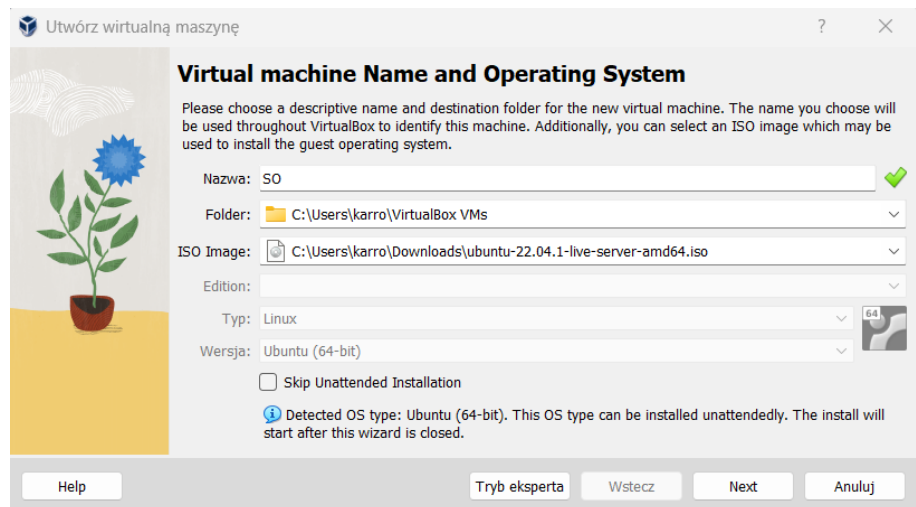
Utwórz wirtualną maszynę

?

Virtual machine Name and Operating System

Please choose a descriptive name and destination folder for the new virtual machine. The name you choose will be used throughout VirtualBox to identify this machine. Additionally, you can select an ISO image which may be used to install the guest operating system.

Nazwa: SO

Folder: C:\Users\karro\VirtualBox VMs

ISO Image: C:\Users\karro\Downloads\ubuntu-22.04.1-live-server-amd64.iso

Edition:

Typ: Linux

Wersja: Ubuntu (64-bit)

64

Skip Unattended Installation

Detected OS type: Ubuntu (64-bit). This OS type can be installed unattendedly. The install will start after this wizard is closed.

Help

Tryb eksperta

Wstecz

Next

Anuluj